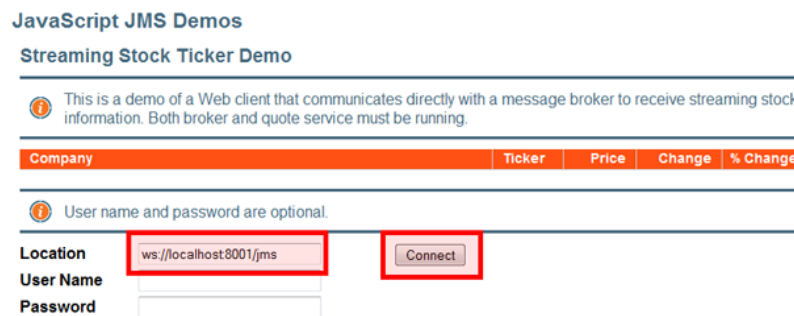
JavaScript JMS Demos

Streaming Stock Ticker Demo

This is a demo of a Web client that communicates directly with a message broker to receive streaming stock information. Both broker and quote service must be running.

| Company | Ticker | Price | Change | % Change |
|---|---|---|---|---|

User name and password are optional.

Location ws://localhost:8001/jms Connect

User Name

Password